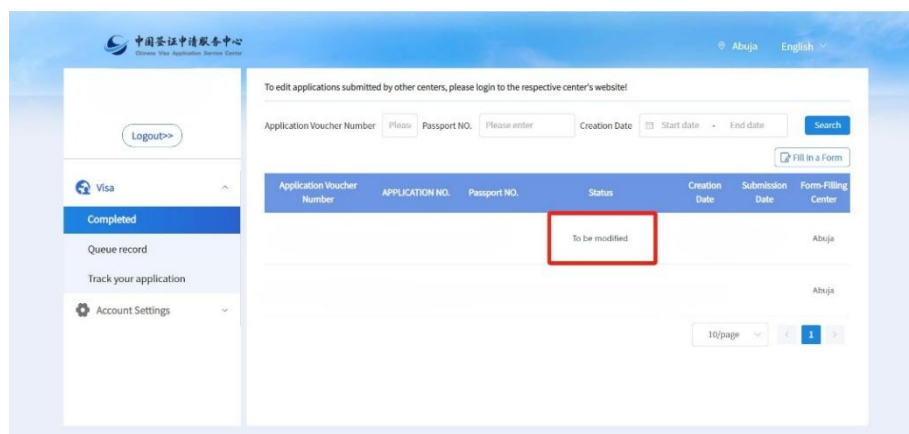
中国签证申请服务中心
Chinese Visa Application Service Center

Abuja English

Logout>>

Visa

Completed

Queue record

Track your application

Account Settings

To edit applications submitted by other centers, please login to the respective center's website!

Application Voucher Number Pleas Passport NO. Please enter Creation Date Start date - End date Search

Fill in a Form

| Application Voucher Number | APPLICATION NO. | Passport NO. | Status | Creation Date | Submission Date | Form-Filling Center |
|---|---|---|---|---|---|---|
| | | | To be modified | | | Abuja |
| | | | | | | Abuja |

10/page 1